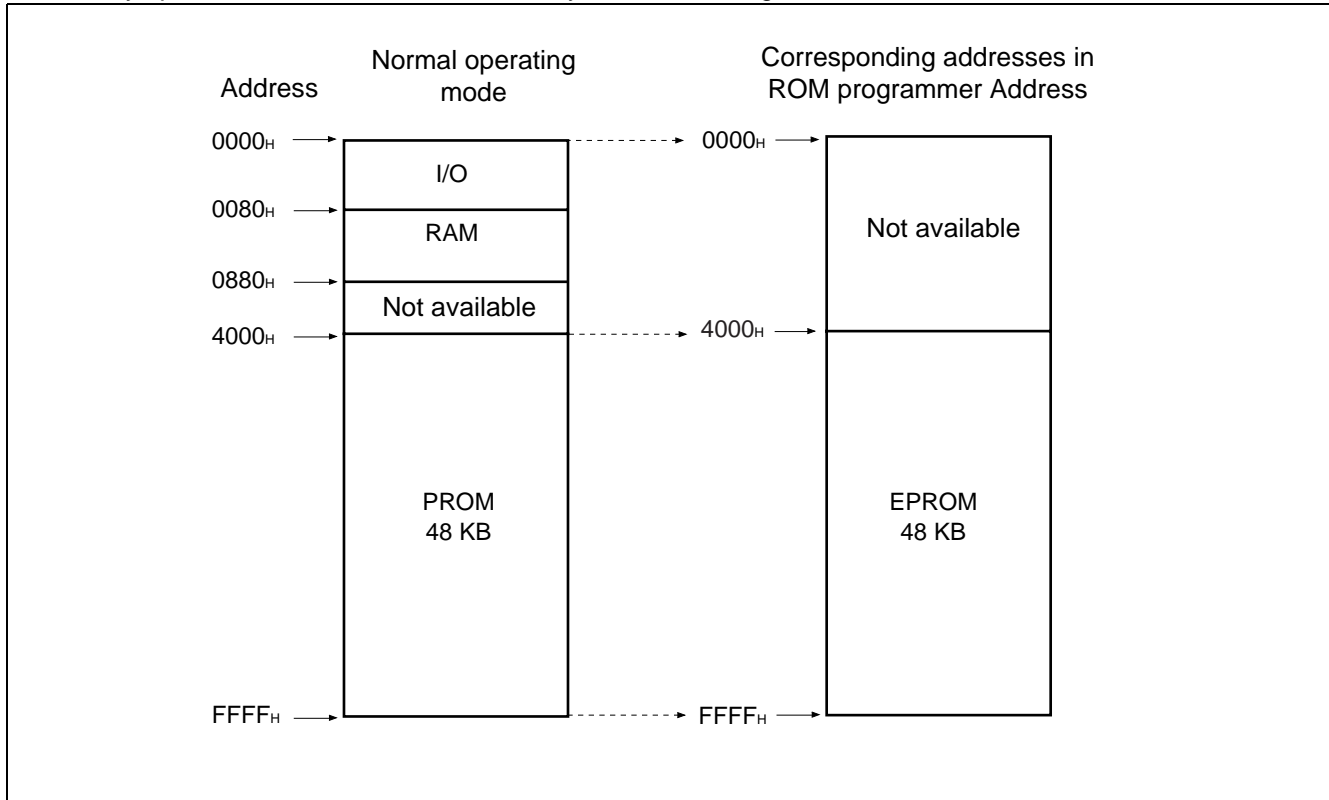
Address

Normal operating mode

Corresponding addresses in ROM programmer Address

$0000_H$

I/O

$0080_H$

RAM

$0880_H$

Not available

$4000_H$

PROM
48 KB

$FFFF_H$

$0000_H$

Not available

$4000_H$

EPROM
48 KB

$FFFF_H$